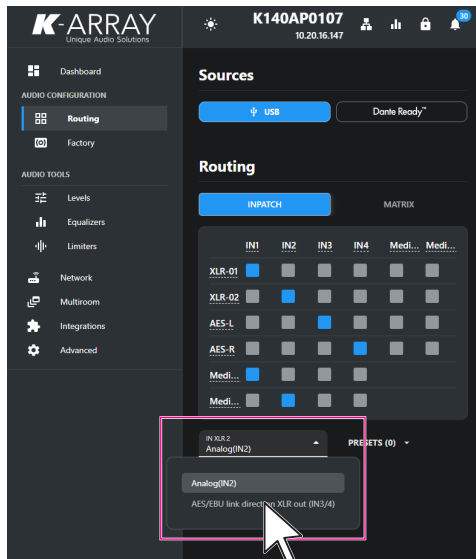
K-ARRAY
Unique Audio Solutions

K140AP0107
10.20.16.147

30

Dashboard
AUDIO CONFIGURATION
Routing
Factory
AUDIO TOOLS
Levels
Equalizers
Limiters
Network
Multiroom
Integrations
Advanced

Sources

USB
Dante Ready™

Routing

INPATCH
MATRIX

| | IN1 | IN2 | IN3 | IN4 | Medi... | Medi... |
|---|---|---|---|---|---|---|
| XLR-01 | | | | | | |
| XLR-02 | | | | | | |
| AES-L | | | | | | |
| AES-R | | | | | | |
| Medi... | | | | | | |
| Medi... | | | | | | |

IN XLR 2
Analog(IN2)

PRESETS (0)

Analog(IN2)
AES/EBU link direction XLR out (IN3/4)